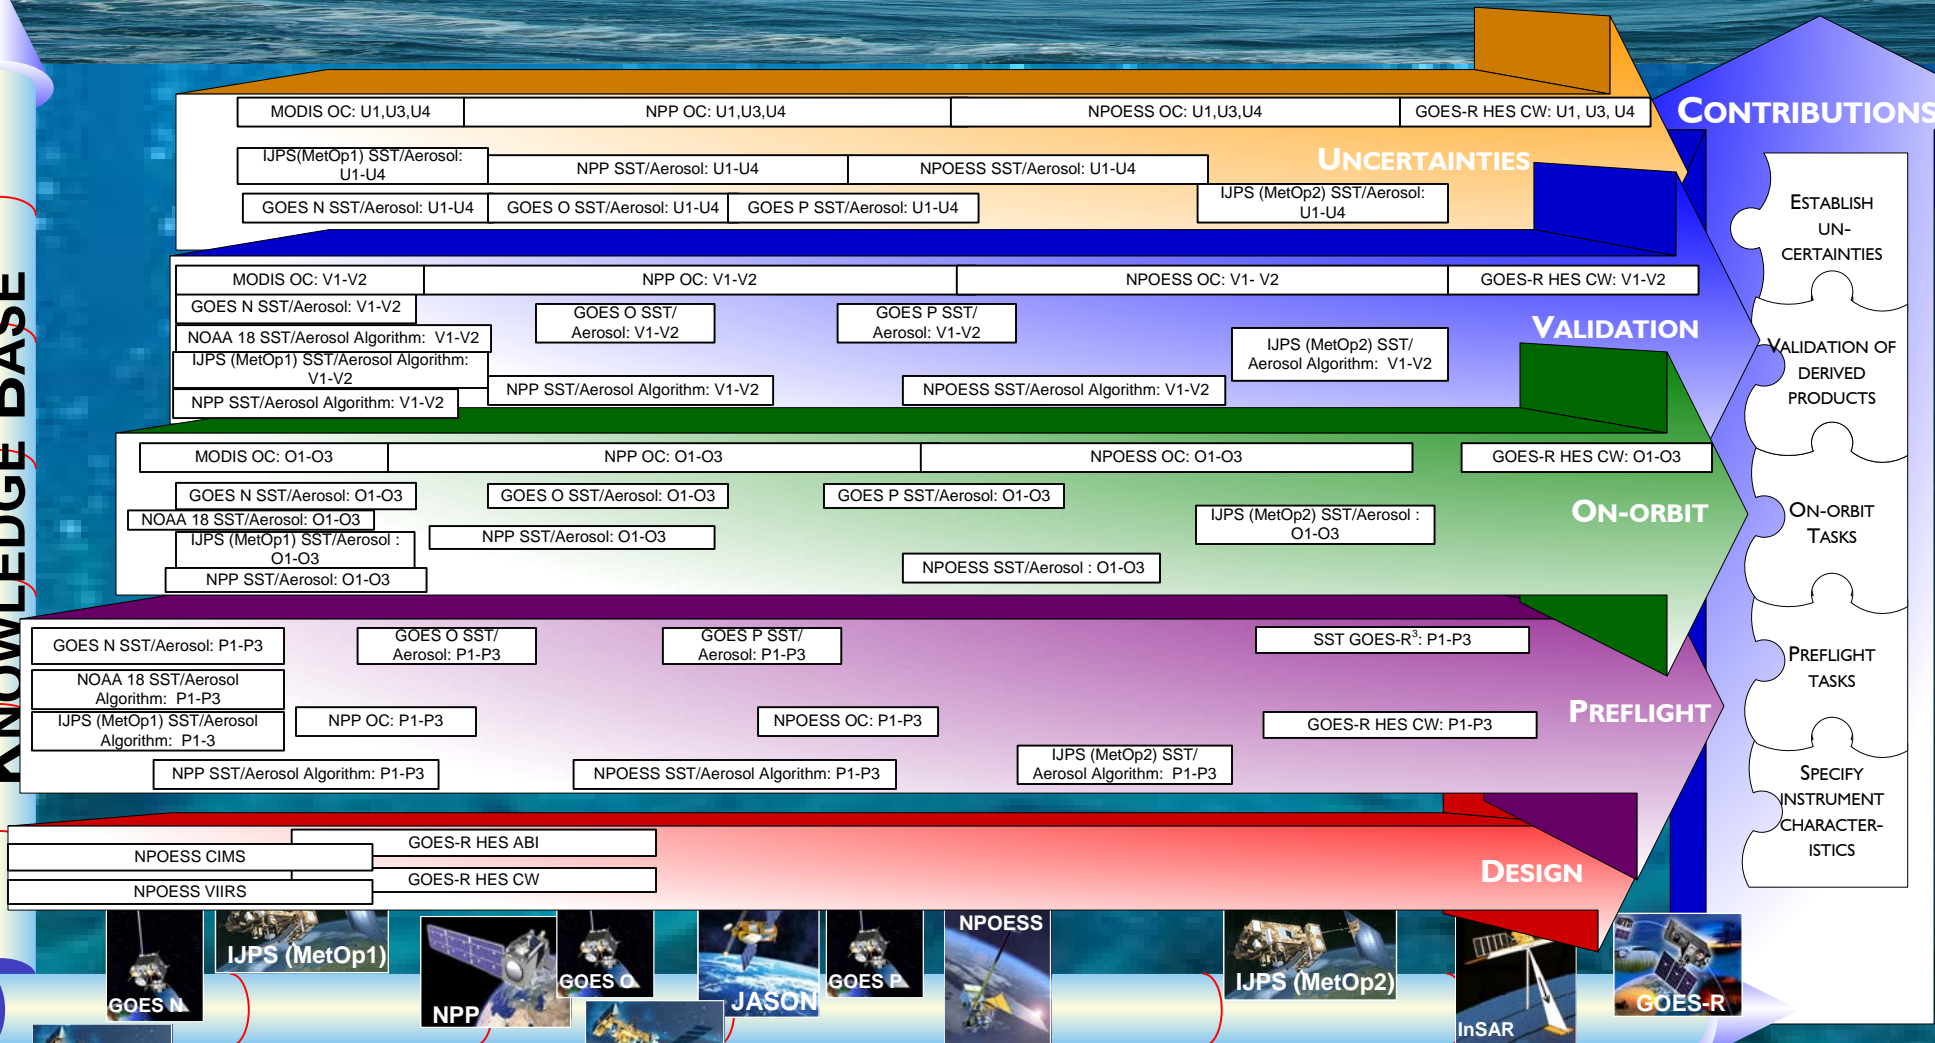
KNOWLEDGE BASE

CONTRIBUTIONS

MODIS OC: U1,U3,U4
NPP OC: U1,U3,U4
NPOESS OC: U1,U3,U4
GOES-R HES CW: U1, U3, U4
IJPS(MetOp1) SST/Aerosol: U1-U4
NPP SST/Aerosol: U1-U4
NPOESS SST/Aerosol: U1-U4
UNCERTAINTIES
GOES N SST/Aerosol: U1-U4
GOES O SST/Aerosol: U1-U4
GOES P SST/Aerosol: U1-U4
IJPS (MetOp2) SST/Aerosol: U1-U4

MODIS OC: V1-V2
NPP OC: V1-V2
NPOESS OC: V1- V2
GOES-R HES CW: V1-V2
GOES N SST/Aerosol: V1-V2
GOES O SST/ Aerosol: V1-V2
GOES P SST/ Aerosol: V1-V2
VALIDATION
NOAA 18 SST/Aerosol Algorithm: V1-V2
IJPS (MetOp2) SST/ Aerosol Algorithm: V1-V2
IJPS (MetOp1) SST/Aerosol Algorithm: V1-V2
NPP SST/Aerosol Algorithm: V1-V2
NPOESS SST/Aerosol Algorithm: V1-V2
NPP SST/Aerosol Algorithm: V1-V2

MODIS OC: O1-O3
NPP OC: O1-O3
NPOESS OC: O1-O3
GOES-R HES CW: O1-O3
GOES N SST/Aerosol: O1-O3
GOES O SST/Aerosol: O1-O3
GOES P SST/Aerosol: O1-O3
NOAA 18 SST/Aerosol: O1-O3
IJPS (MetOp2) SST/Aerosol : O1-O3
ON-ORBIT
IJPS (MetOp1) SST/Aerosol : O1-O3
NPP SST/Aerosol: O1-O3
NPOESS SST/Aerosol : O1-O3
NPP SST/Aerosol: O1-O3

GOES N SST/Aerosol: P1-P3
GOES O SST/ Aerosol: P1-P3
GOES P SST/ Aerosol: P1-P3
SST GOES-R$^3$: P1-P3
NOAA 18 SST/Aerosol Algorithm: P1-P3
IJPS (MetOp1) SST/Aerosol Algorithm: P1-3
NPP OC: P1-P3
NPOESS OC: P1-P3
GOES-R HES CW: P1-P3
PREFLIGHT
NPP SST/Aerosol Algorithm: P1-P3
NPOESS SST/Aerosol Algorithm: P1-P3
IJPS (MetOp2) SST/ Aerosol Algorithm: P1-P3

GOES-R HES ABI
NPOESS CIMS
NPOESS VIIRS
GOES-R HES CW
DESIGN

ESTABLISH UN-CERTAINTIES
VALIDATION OF DERIVED PRODUCTS
ON-ORBIT TASKS
PREFLIGHT TASKS
SPECIFY INSTRUMENT CHARACTER-ISTICS

GOES N
IJPS (MetOp1)
NPP
GOES O
JASON
GOES P
NPOESS
IJPS (MetOp2)
InSAR
GOES-R